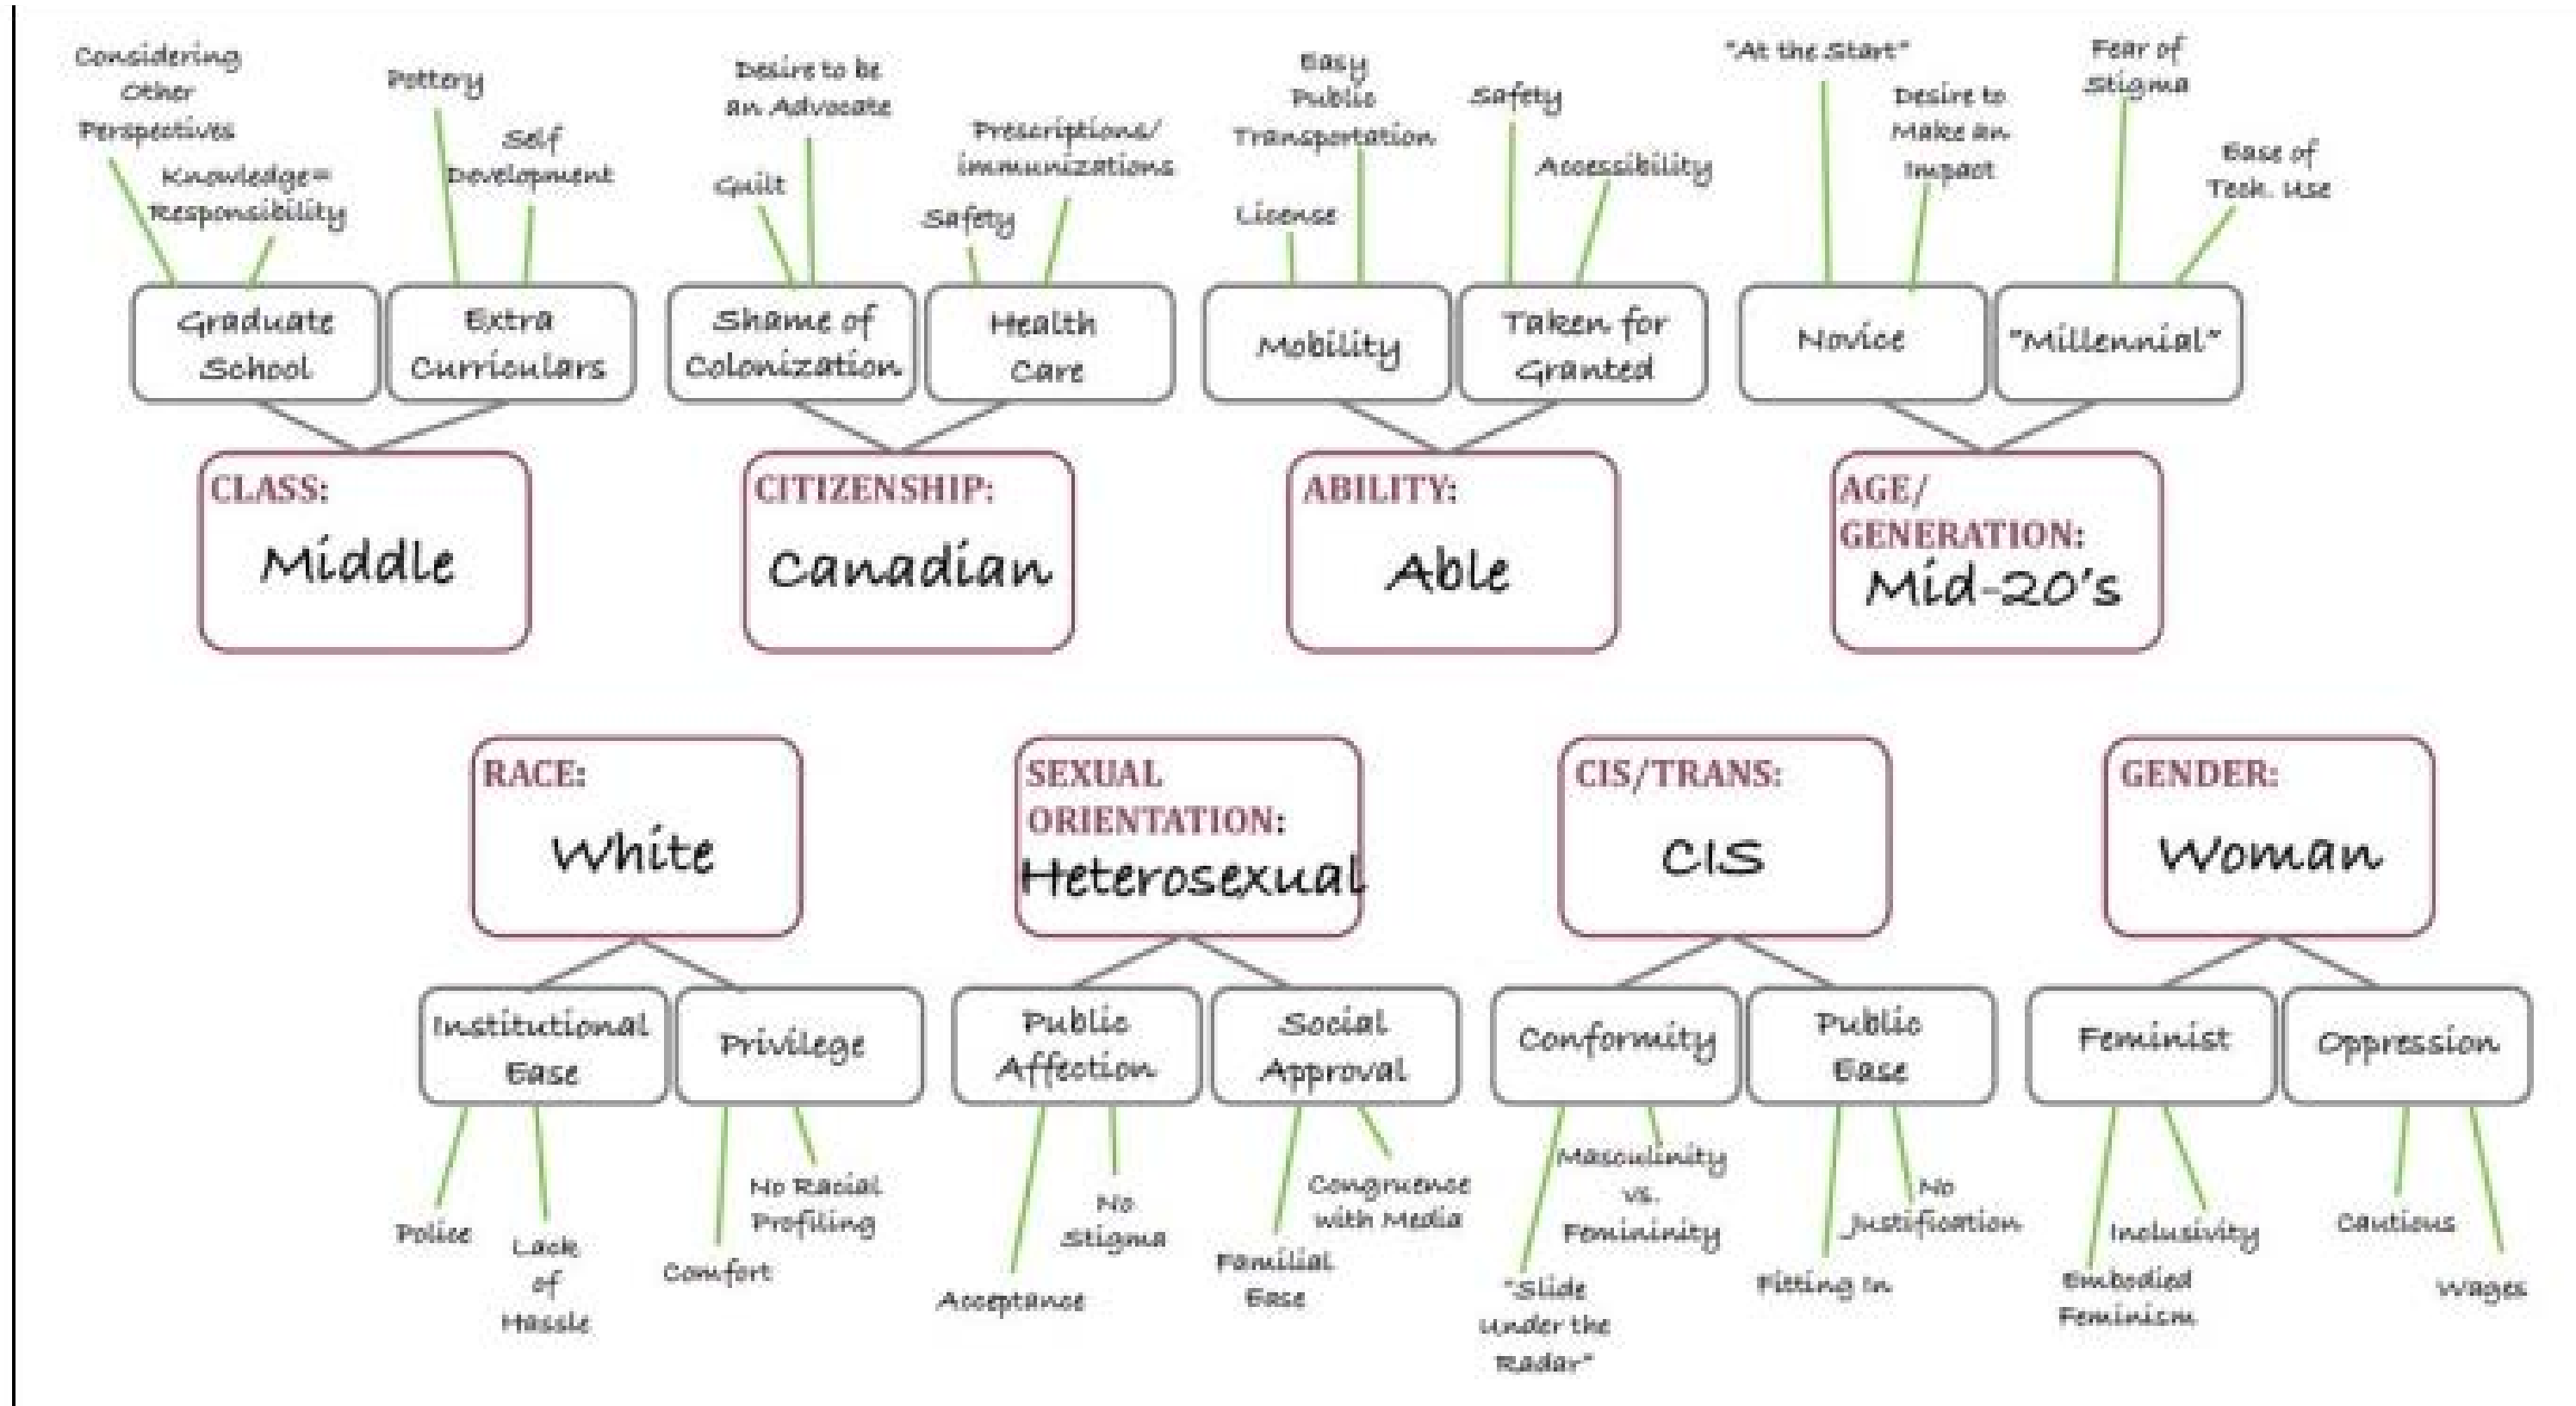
Considering Other Perspectives

Knowledge= Responsibility

Pottery

Self Development

Graduate School

Extra Curriculars

CLASS:
Middle

Desire to be an Advocate

Guilt

Prescriptions/ immunizations

Safety

Shame of Colonization

Health Care

CITIZENSHIP:
Canadian

Easy Public Transportation

License

Safety

Accessibility

Mobility

Taken for Granted

ABILITY:
Able

"At the Start"

Desire to Make an Impact

Fear of Stigma

Ease of Tech. Use

Novice

"Millennial"

AGE/ GENERATION:
Mid-20's

RACE:
White

Institutional Ease

Privilege

Police

Lack of Hassle

Comfort

No Racial Profiling

SEXUAL ORIENTATION:
Heterosexual

Public Affection

Social Approval

Acceptance

No Stigma

Familial Ease

Congruence with Media

CIS/TRANS:
CIS

Conformity

Public Ease

"Slide under the Radar"

Masculinity vs. Femininity

Fitting In

No Justification

GENDER:
Woman

Feminist

Oppression

Embodied Feminism

Inclusivity

Cautious

Wages